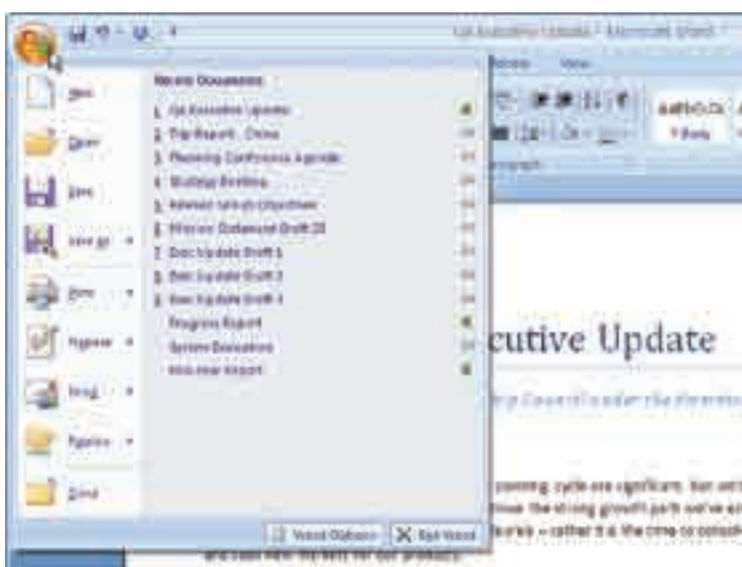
Q3 Executive Update - Microsoft Word

Review View

Recent Documents

1 Q3 Executive Update

2 Trip Report - China

3 Planning Conference Agenda

4 Strategy Briefing

5 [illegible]

6 Mission Statement Draft 2

7 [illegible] Update Draft 1

8 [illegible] Update Draft 3

9 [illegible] Update Draft 4

Progress Report

System Evaluation

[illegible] Report

New

Open

Save

Save As

Print

Prepare

Send

Publish

Close

Word Options

Exit Word

AaBbCcDc

¶ Body

cutive Update

coming cycle are significant. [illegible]

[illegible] the strong growth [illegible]

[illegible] - rather it is the time to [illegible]

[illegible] our products.